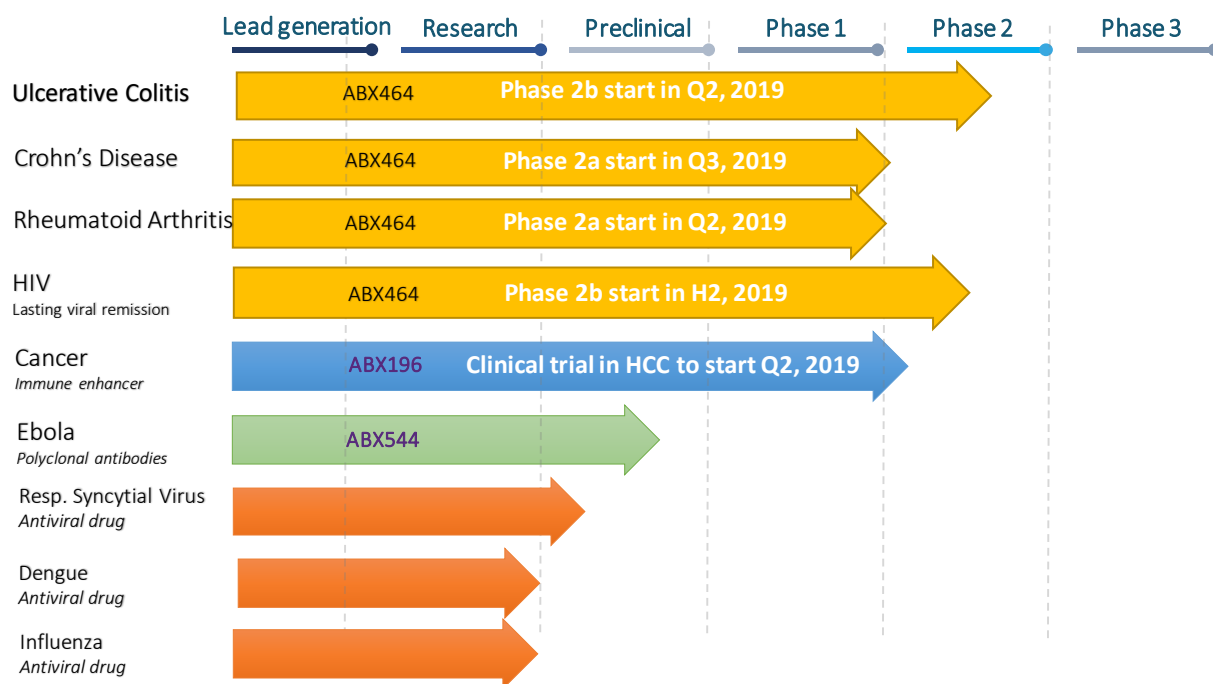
Lead generation | Research | Preclinical | Phase 1 | Phase 2 | Phase 3

Ulcerative Colitis
ABX464 Phase 2b start in Q2, 2019

Crohn's Disease
ABX464 Phase 2a start in Q3, 2019

Rheumatoid Arthritis
ABX464 Phase 2a start in Q2, 2019

HIV
Lasting viral remission
ABX464 Phase 2b start in H2, 2019

Cancer
Immune enhancer
ABX196 Clinical trial in HCC to start Q2, 2019

Ebola
Polyclonal antibodies
ABX544

Resp. Syncytial Virus
Antiviral drug

Dengue
Antiviral drug

Influenza
Antiviral drug